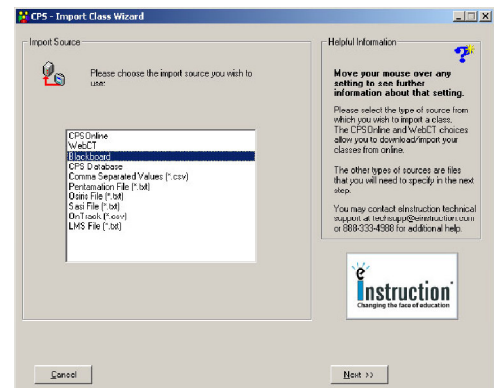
CPS - Import Class Wizard

Import Source

Please choose the import source you wish to use:

CPS Online
WebCT
Blackboard
CPS Database
Comma Separated Values (*.csv)
Pentamation File (*.txt)
Osiris File (*.txt)
Sasi File (*.txt)
OnTrack (*.csv)
LMS File (*.txt)

Helpful Information

Move your mouse over any setting to see further information about that setting.

Please select the type of source from which you wish to import a class. The CPSOnline and WebCT choices allow you to download/import your classes from online.

The other types of sources are files that you will need to specify in the next step.

You may contact eInstruction technical support at techsupp@einstruction.com or 888-333-4988 for additional help.

e instruction
Changing the face of education

Cancel

Next >>